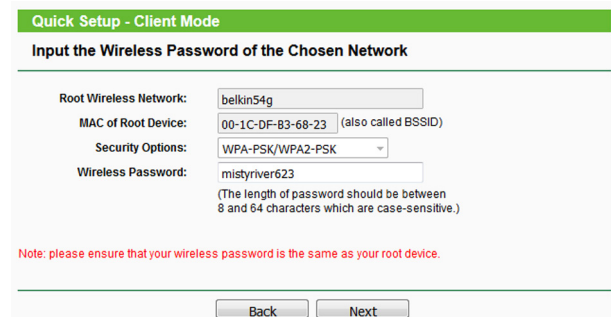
Quick Setup - Client Mode

Input the Wireless Password of the Chosen Network

| | |
|---|---|
| Root Wireless Network: | belkin54g |
| MAC of Root Device: | 00-1C-DF-B3-68-23 (also called BSSID) |
| Security Options: | WPA-PSK/WPA2-PSK |
| Wireless Password: | mistyriver623 |

(The length of password should be between 8 and 64 characters which are case-sensitive.)

Note: please ensure that your wireless password is the same as your root device.

Back Next